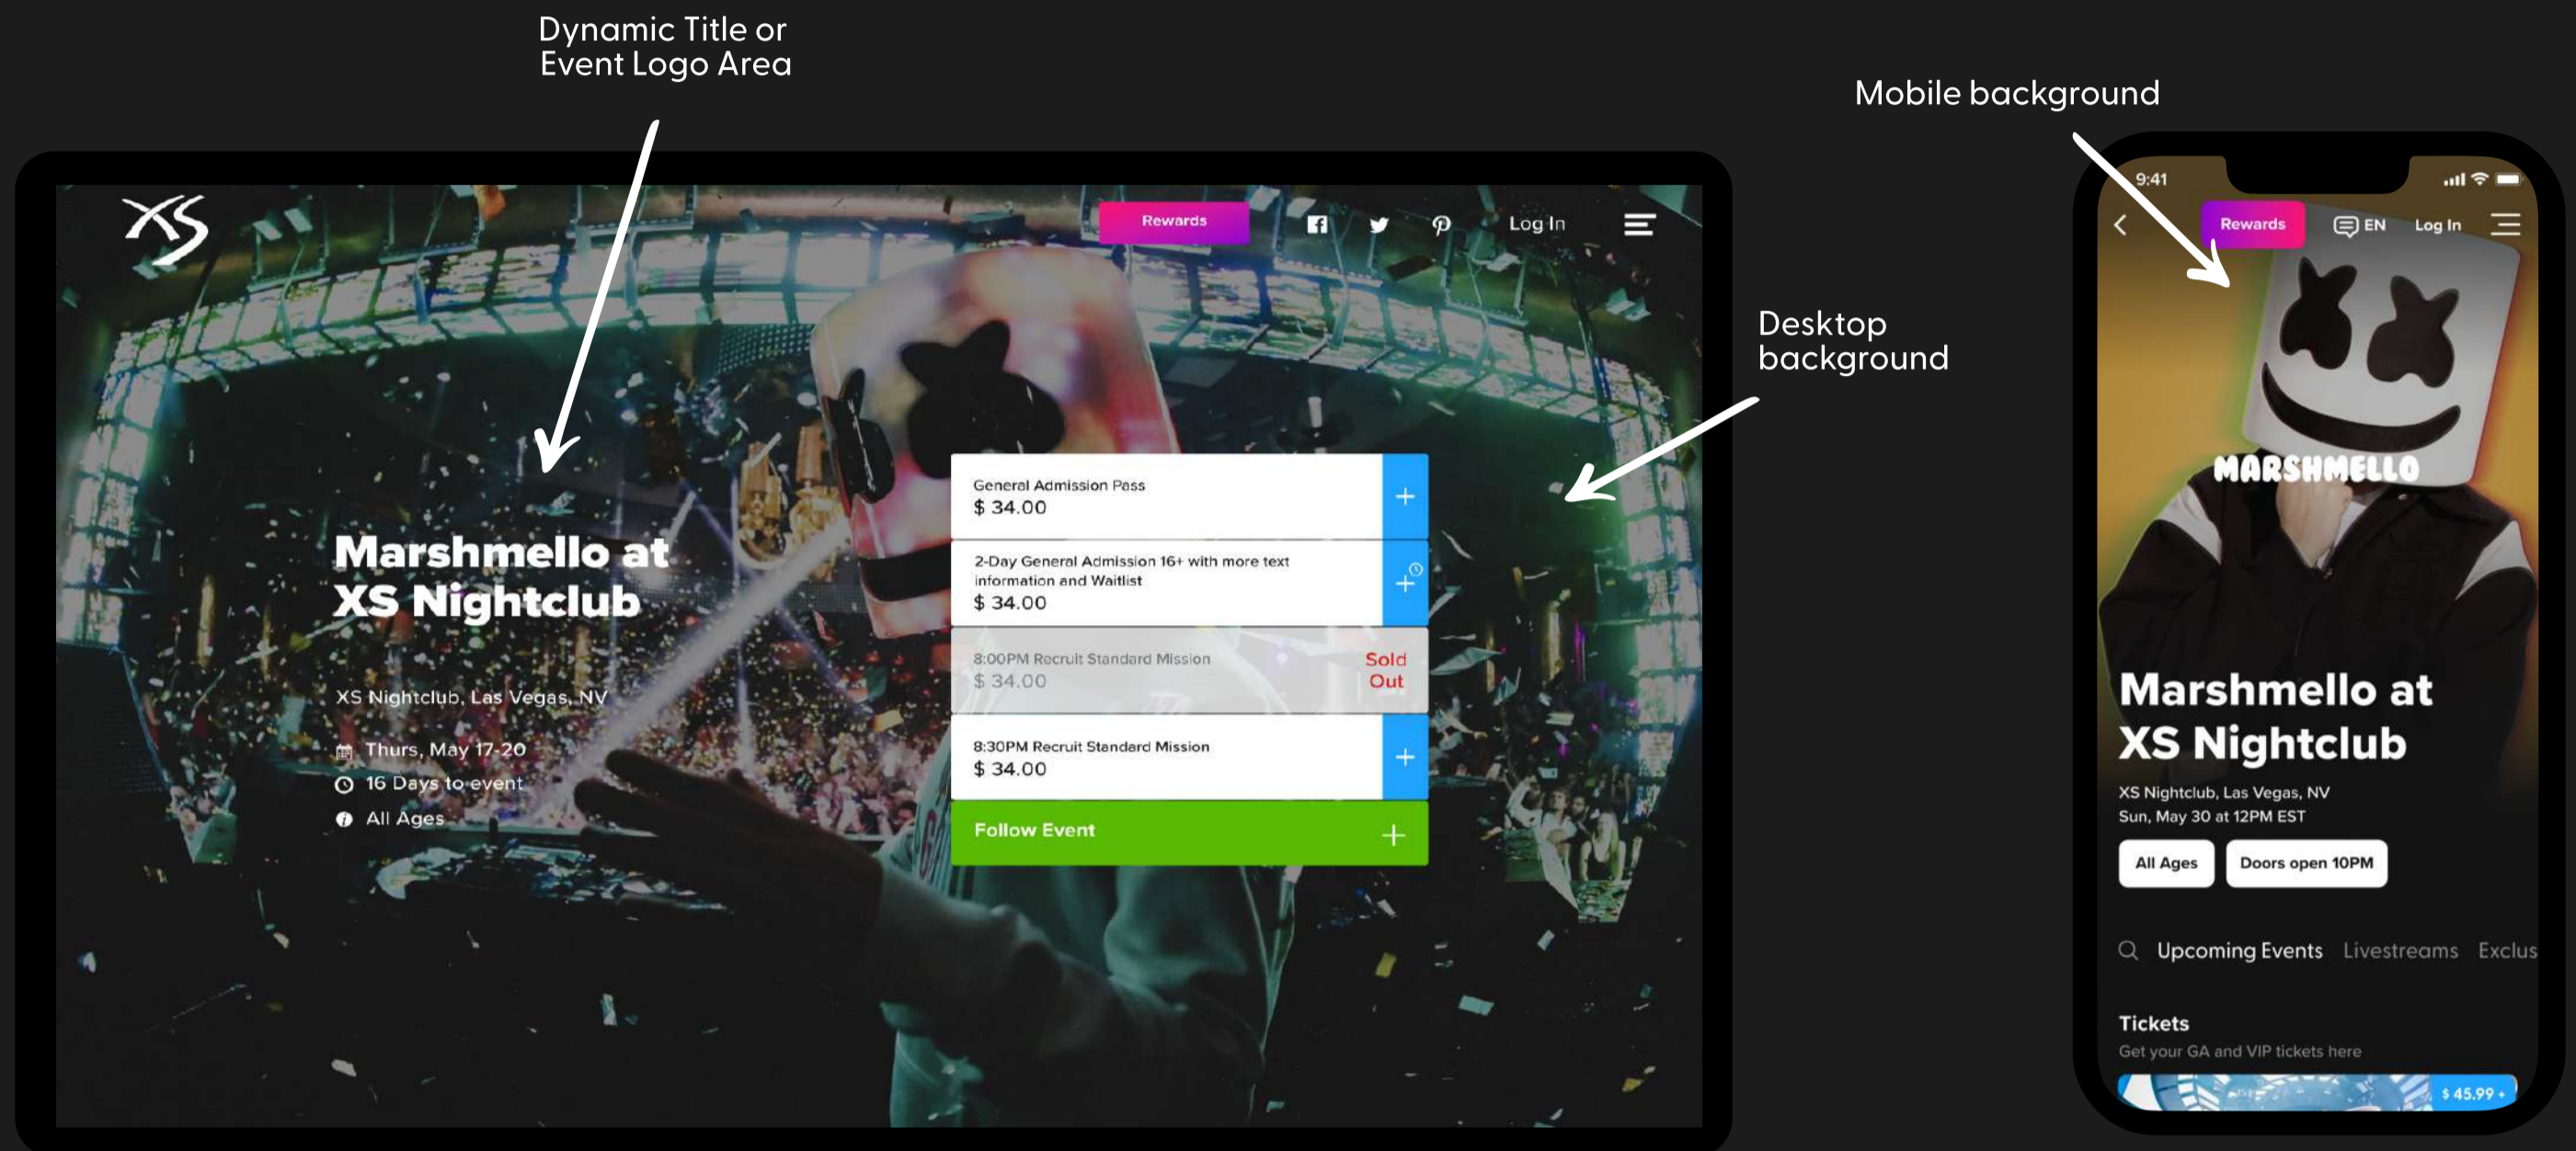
Dynamic Title or Event Logo Area

Mobile background

XS

Rewards

Log In

Desktop background

General Admission Pass
$ 34.00

2-Day General Admission 16+ with more text information and Waitlist
$ 34.00

8:00PM Recruit Standard Mission
$ 34.00
Sold Out

8:30PM Recruit Standard Mission
$ 34.00

Follow Event

Marshmello at XS Nightclub

XS Nightclub, Las Vegas, NV

Thurs, May 17-20
16 Days to event
All Ages

9:41

Rewards
EN
Log In

MARSHMELLO

Marshmello at XS Nightclub

XS Nightclub, Las Vegas, NV
Sun, May 30 at 12PM EST

All Ages
Doors open 10PM

Upcoming Events
Livestreams
Exclus

Tickets
Get your GA and VIP tickets here

$ 45.99 +